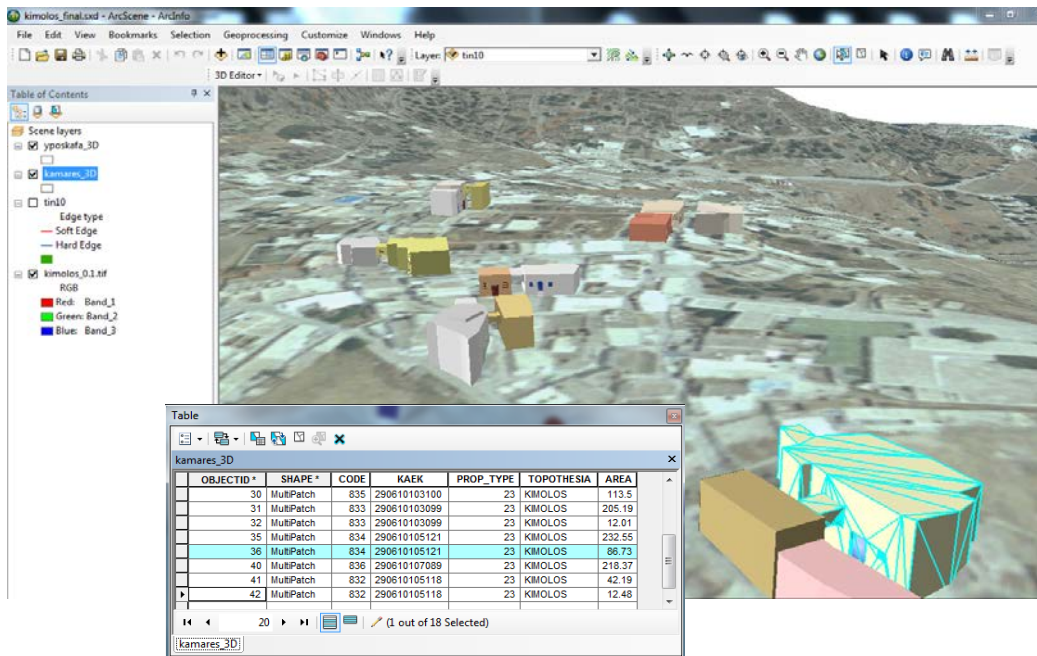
kimolos_final.sxd - ArcScene - ArcInfo

File Edit View Bookmarks Selection Geoprocessing Customize Windows Help

Layer: tin10

3D Editor

Table of Contents

Scene layers
yposkafa_3D
kamares_3D
tin10
Edge type
Soft Edge
Hard Edge
kimolos_0.1.tif
RGB
Red: Band_1
Green: Band_2
Blue: Band_3

Table

kamares_3D

| | OBJECTID * | SHAPE * | CODE | KAEK | PROP_TYPE | TOPOTHESIA | AREA |
|---|---|---|---|---|---|---|---|
| | 30 | MultiPatch | 835 | 290610103100 | 23 | KIMOLOS | 113.5 |
| | 31 | MultiPatch | 833 | 290610103099 | 23 | KIMOLOS | 205.19 |
| | 32 | MultiPatch | 833 | 290610103099 | 23 | KIMOLOS | 12.01 |
| | 35 | MultiPatch | 834 | 290610105121 | 23 | KIMOLOS | 232.55 |
| | 36 | MultiPatch | 834 | 290610105121 | 23 | KIMOLOS | 86.73 |
| | 40 | MultiPatch | 836 | 290610107089 | 23 | KIMOLOS | 218.37 |
| | 41 | MultiPatch | 832 | 290610105118 | 23 | KIMOLOS | 42.19 |
| ▸ | 42 | MultiPatch | 832 | 290610105118 | 23 | KIMOLOS | 12.48 |

20

(1 out of 18 Selected)

kamares_3D